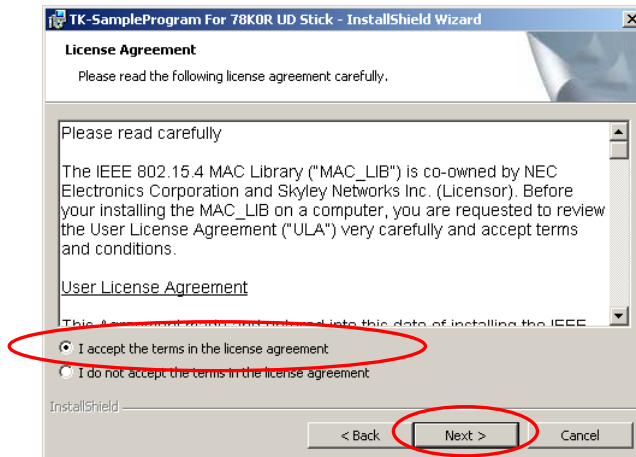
TK-SampleProgram For 78K0R UD Stick - InstallShield Wizard

License Agreement

Please read the following license agreement carefully.

Please read carefully

The IEEE 802.15.4 MAC Library ("MAC_LIB") is co-owned by NEC Electronics Corporation and Skyley Networks Inc. (Licensor). Before your installing the MAC_LIB on a computer, you are requested to review the User License Agreement ("ULA") very carefully and accept terms and conditions.

User License Agreement

This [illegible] into this date of installing the IEEE

I accept the terms in the license agreement

I do not accept the terms in the license agreement

InstallShield

< Back

Next >

Cancel